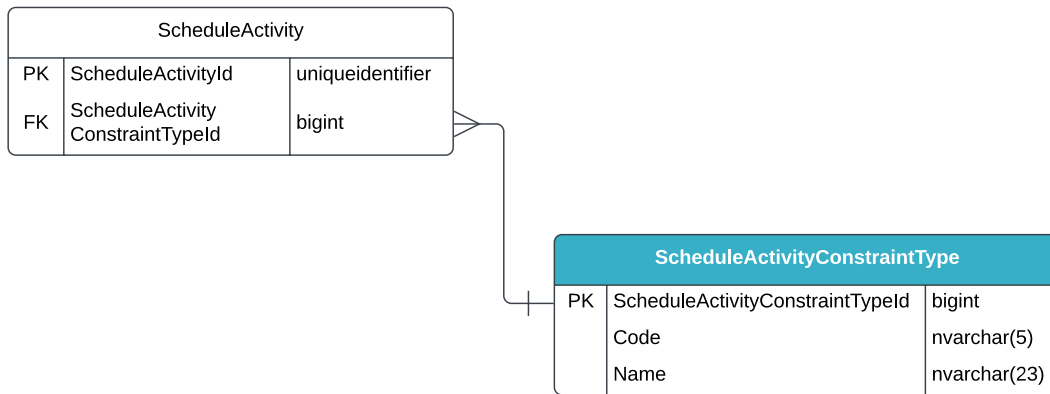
ScheduleActivity

| | | |
|---|---|---|
| PK | ScheduleActivityId | uniqueidentifier |
| FK | ScheduleActivity ConstraintTypeId | bigint |

ScheduleActivityConstraintType

| | | |
|---|---|---|
| PK | ScheduleActivityConstraintTypeId | bigint |
| | Code | nvarchar(5) |
| | Name | nvarchar(23) |